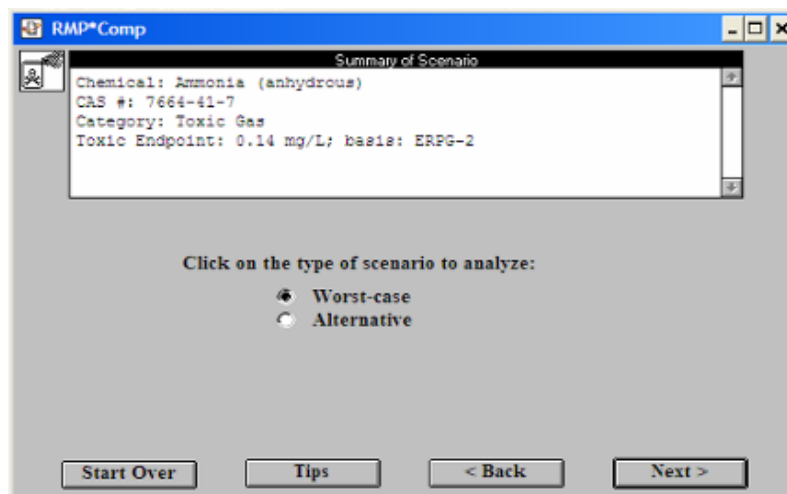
RMP*Comp

Summary of Scenario

Chemical: Ammonia (anhydrous)
CAS #: 7664-41-7
Category: Toxic Gas
Toxic Endpoint: 0.14 mg/L; basis: ERPG-2

Click on the type of scenario to analyze:

Worst-case
Alternative

Start Over
Tips
< Back
Next >